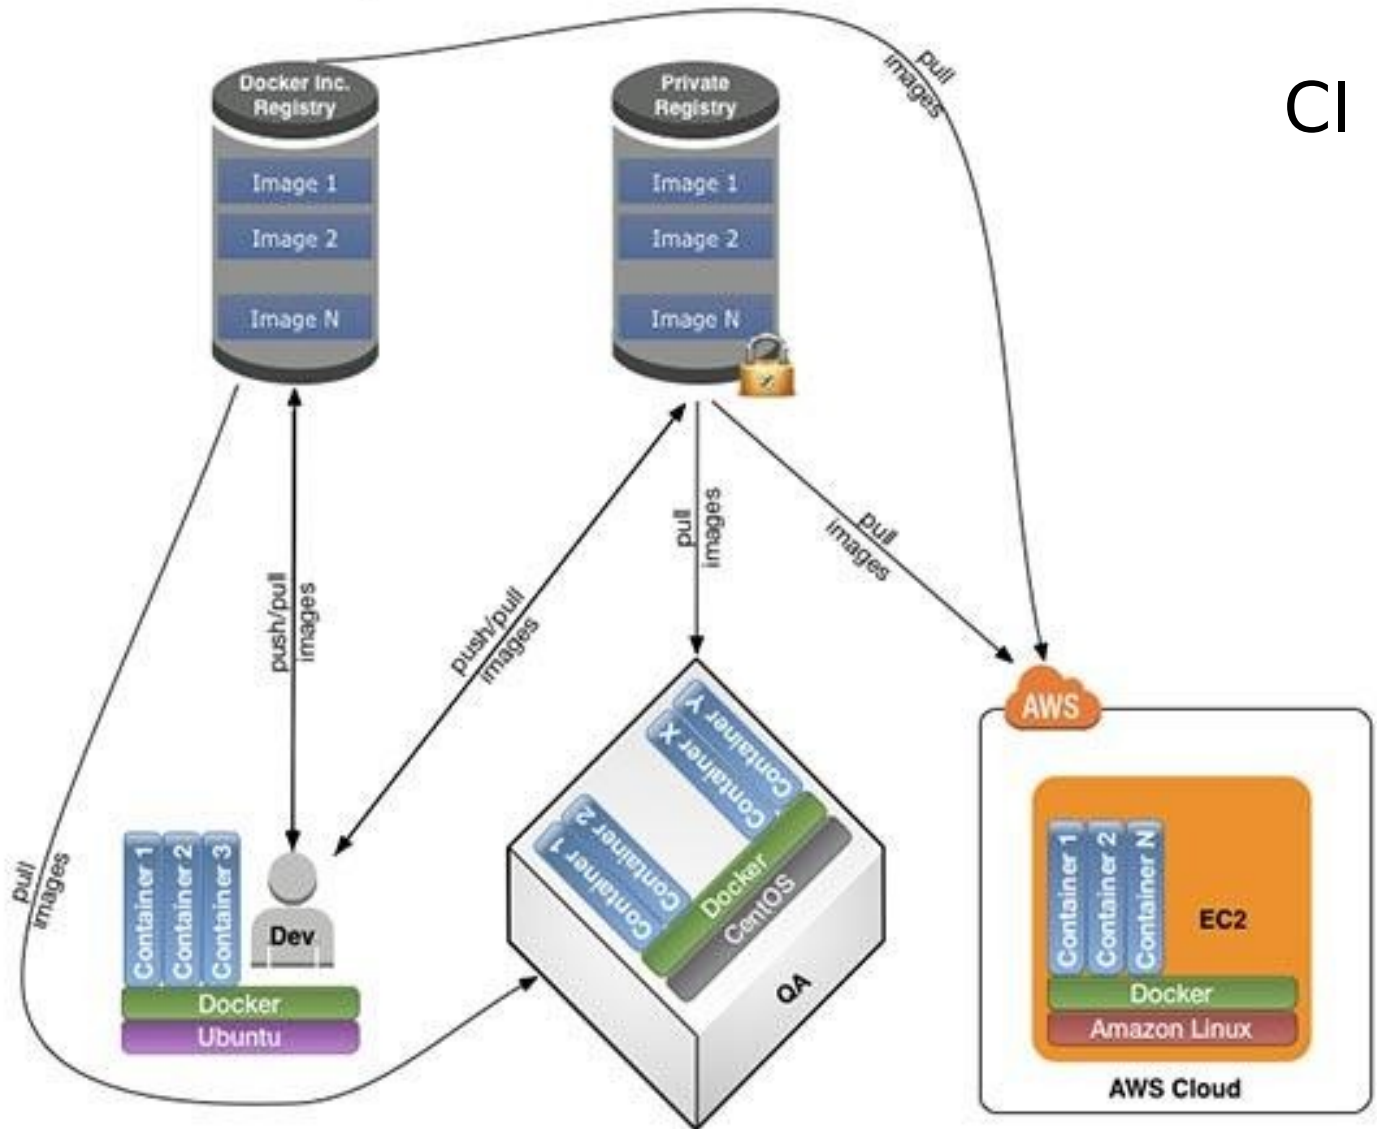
CI

Docker Inc. Registry

Image 1
Image 2
Image N

Private Registry

Image 1
Image 2
Image N

pull images

push/pull images

push/pull images

pull images

pull images

pull images

Container 1
Container 2
Container 3
Dev
Docker
Ubuntu

Container 1
Container 2
Container X
Container Y
Docker
CentOS
QA

AWS
Container 1
Container 2
Container N
EC2
Docker
Amazon Linux
AWS Cloud